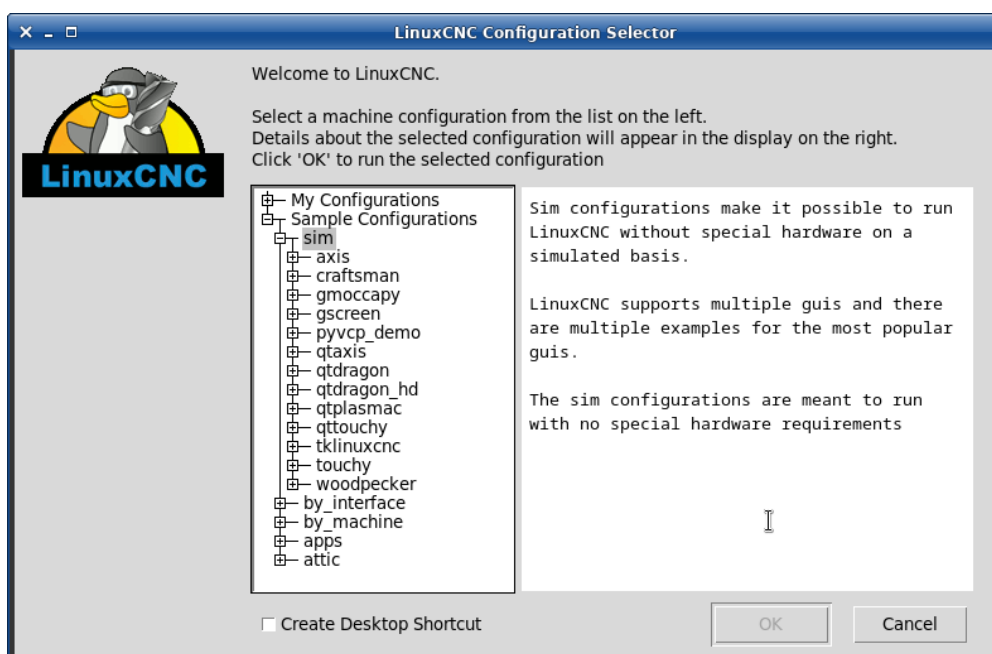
LinuxCNC Configuration Selector

LinuxCNC

Welcome to LinuxCNC.

Select a machine configuration from the list on the left.
Details about the selected configuration will appear in the display on the right.
Click 'OK' to run the selected configuration

My Configurations
Sample Configurations
sim
axis
craftsman
gmoccapy
gscreen
pyvcp_demo
qtaxis
qtdragon
qtdragon_hd
qtplasmac
qttouchy
tklinuxcnc
touchy
woodpecker
by_interface
by_machine
apps
attic

Sim configurations make it possible to run LinuxCNC without special hardware on a simulated basis.

LinuxCNC supports multiple guis and there are multiple examples for the most popular guis.

The sim configurations are meant to run with no special hardware requirements

Create Desktop Shortcut

OK

Cancel